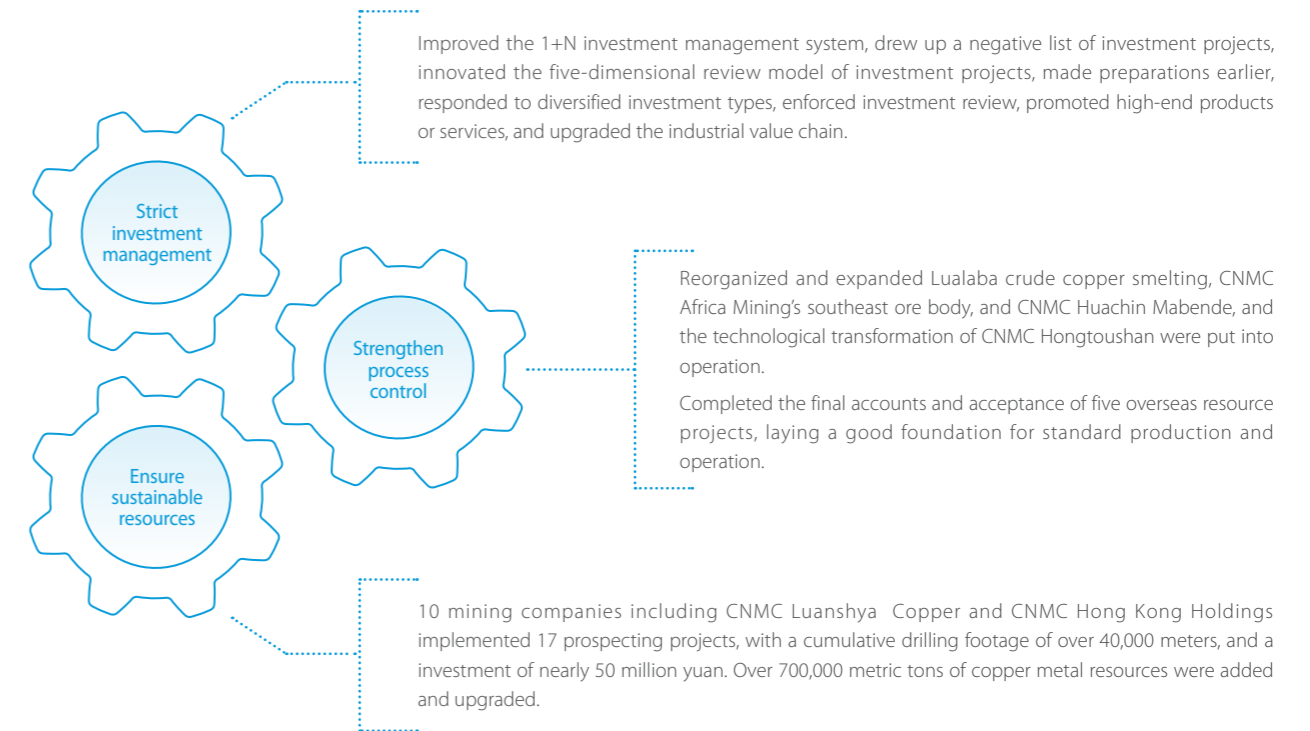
Improved the 1+N investment management system, drew up a negative list of investment projects, innovated the five-dimensional review model of investment projects, made preparations earlier, responded to diversified investment types, enforced investment review, promoted high-end products or services, and upgraded the industrial value chain.

Strict investment management

Strengthen process control

Ensure sustainable resources

Reorganized and expanded Lualaba crude copper smelting, CNMC Africa Mining's southeast ore body, and CNMC Huachin Mabende, and the technological transformation of CNMC Hongtoushan were put into operation.

Completed the final accounts and acceptance of five overseas resource projects, laying a good foundation for standard production and operation.

10 mining companies including CNMC Luanshya Copper and CNMC Hong Kong Holdings implemented 17 prospecting projects, with a cumulative drilling footage of over 40,000 meters, and a investment of nearly 50 million yuan. Over 700,000 metric tons of copper metal resources were added and upgraded.